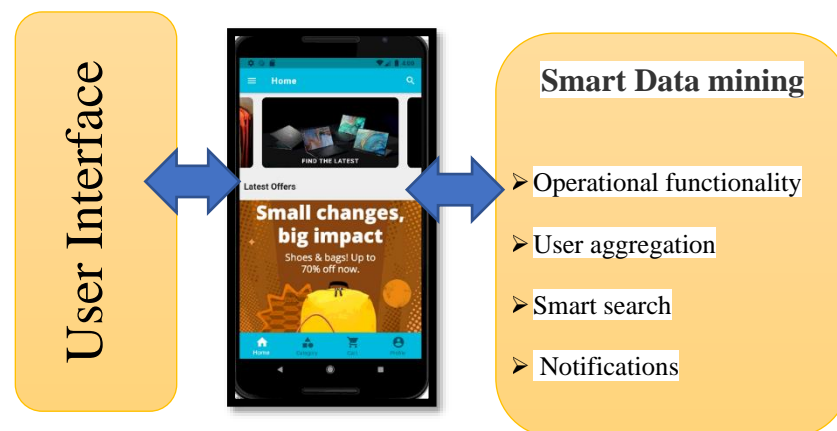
User Interface

Home

FIND THE LATEST

Latest Offers

Small changes, big impact

Shoes & bags! Up to 70% off now.

Home Category Cart Profile

Smart Data mining

➢ Operational functionality

➢ User aggregation

➢ Smart search

➢ Notifications